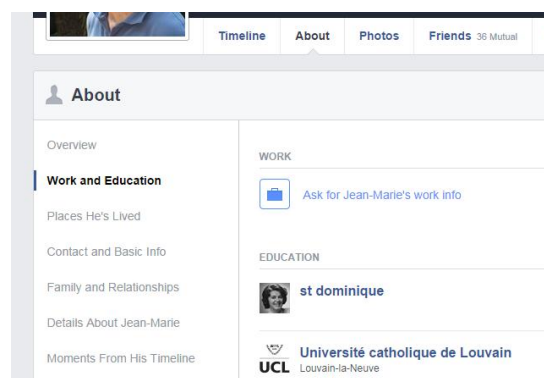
Timeline About Photos Friends 36 Mutual

About

Overview

Work and Education

Places He's Lived

Contact and Basic Info

Family and Relationships

Details About Jean-Marie

Moments From His Timeline

WORK

Ask for Jean-Marie's work info

EDUCATION

st dominique

UCL

Université catholique de Louvain
Louvain-la-Neuve